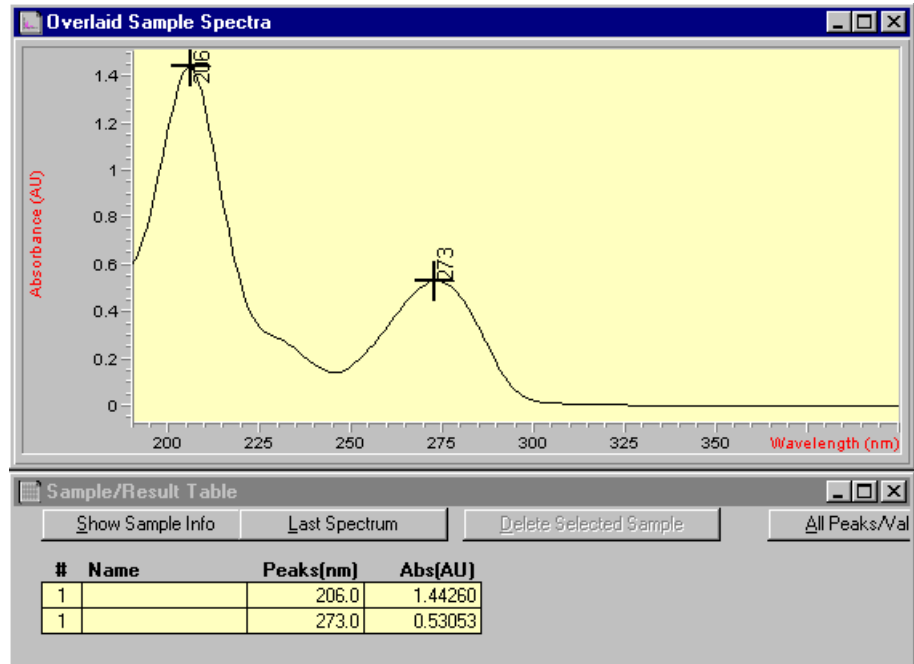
Overlaid Sample Spectra

Absorbance (AU)

1.4
1.2
1
0.8
0.6
0.4
0.2
0

206

273

200 225 250 275 300 325 350 Wavelength (nm)

Sample/Result Table

Show Sample Info | Last Spectrum | Delete Selected Sample | All Peaks/Val

| # | Name | Peaks(nm) | Abs(AU) |
|---|---|---|---|
| 1 | | 206.0 | 1.44260 |
| 1 | | 273.0 | 0.53053 |